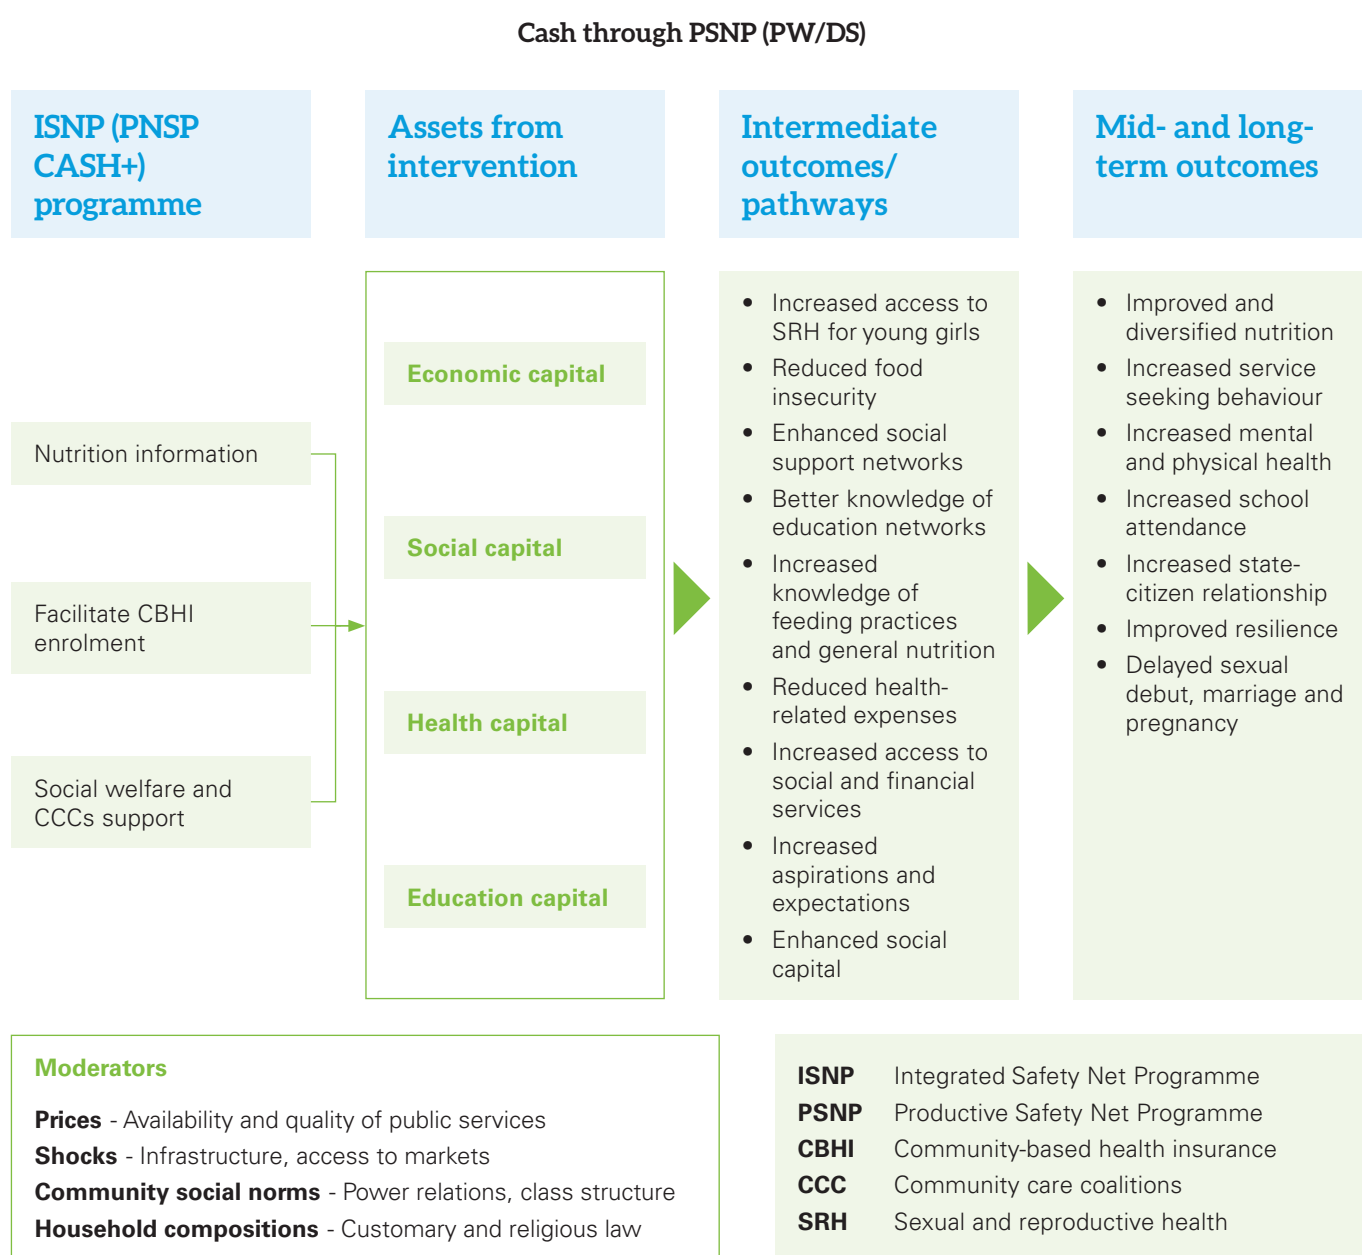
Cash through PSNP (PW/DS)

ISNP (PNSP CASH+) programme

Assets from intervention

Intermediate outcomes/ pathways

Mid- and long-term outcomes

Nutrition information

Facilitate CBHI enrolment

Social welfare and CCCs support

Economic capital

Social capital

Health capital

Education capital

- Increased access to SRH for young girls
- Reduced food insecurity
- Enhanced social support networks
- Better knowledge of education networks
- Increased knowledge of feeding practices and general nutrition
- Reduced health-related expenses
- Increased access to social and financial services
- Increased aspirations and expectations
- Enhanced social capital

- Improved and diversified nutrition
- Increased service seeking behaviour
- Increased mental and physical health
- Increased school attendance
- Increased state-citizen relationship
- Improved resilience
- Delayed sexual debut, marriage and pregnancy

Moderators

**Prices** - Availability and quality of public services
**Shocks** - Infrastructure, access to markets
**Community social norms** - Power relations, class structure
**Household compositions** - Customary and religious law

| | |
|---|---|
| ISNP | Integrated Safety Net Programme |
| PSNP | Productive Safety Net Programme |
| CBHI | Community-based health insurance |
| CCC | Community care coalitions |
| SRH | Sexual and reproductive health |